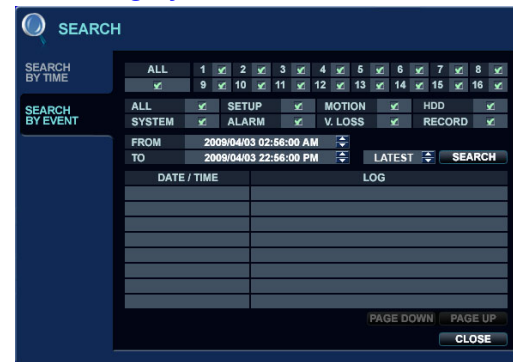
SEARCH

SEARCH BY TIME

SEARCH BY EVENT

ALL 1 2 3 4 5 6 7 8
9 10 11 12 13 14 15 16

ALL SETUP MOTION HDD
SYSTEM ALARM V. LOSS RECORD

FROM 2009/04/03 02:56:00 AM
TO 2009/04/03 22:56:00 PM
LATEST SEARCH

| DATE / TIME | LOG |
|---|---|
| | |
| | |
| | |
| | |
| | |
| | |
| | |
| | |
| | |

PAGE DOWN PAGE UP
CLOSE